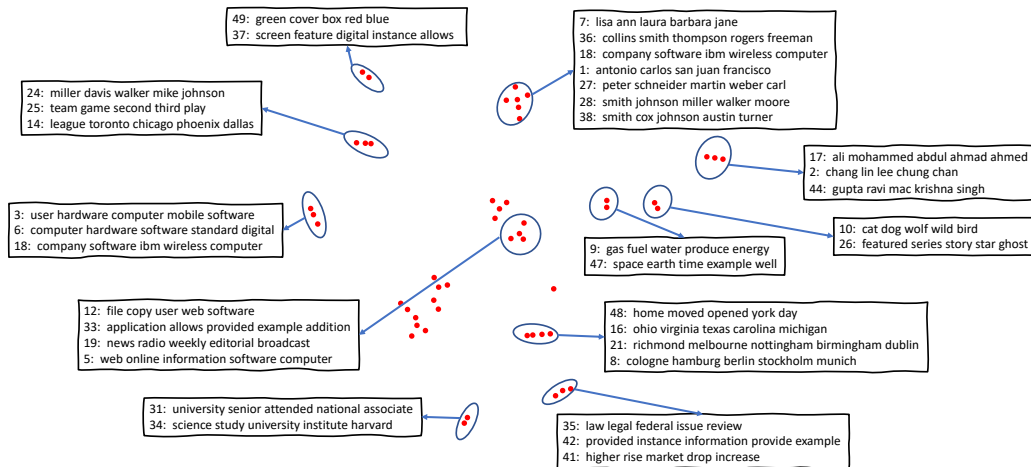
49: green cover box red blue
37: screen feature digital instance allows

7: lisa ann laura barbara jane
36: collins smith thompson rogers freeman
18: company software ibm wireless computer
1: antonio carlos san juan francisco
27: peter schneider martin weber carl
28: smith johnson miller walker moore
38: smith cox johnson austin turner

24: miller davis walker mike johnson
25: team game second third play
14: league toronto chicago phoenix dallas

17: ali mohammed abdul ahmad ahmed
2: chang lin lee chung chan
44: gupta ravi mac krishna singh

3: user hardware computer mobile software
6: computer hardware software standard digital
18: company software ibm wireless computer

10: cat dog wolf wild bird
26: featured series story star ghost

9: gas fuel water produce energy
47: space earth time example well

12: file copy user web software
33: application allows provided example addition
19: news radio weekly editorial broadcast
5: web online information software computer

48: home moved opened york day
16: ohio virginia texas carolina michigan
21: richmond melbourne nottingham birmingham dublin
8: cologne hamburg berlin stockholm munich

31: university senior attended national associate
34: science study university institute harvard

35: law legal federal issue review
42: provided instance information provide example
41: higher rise market drop increase